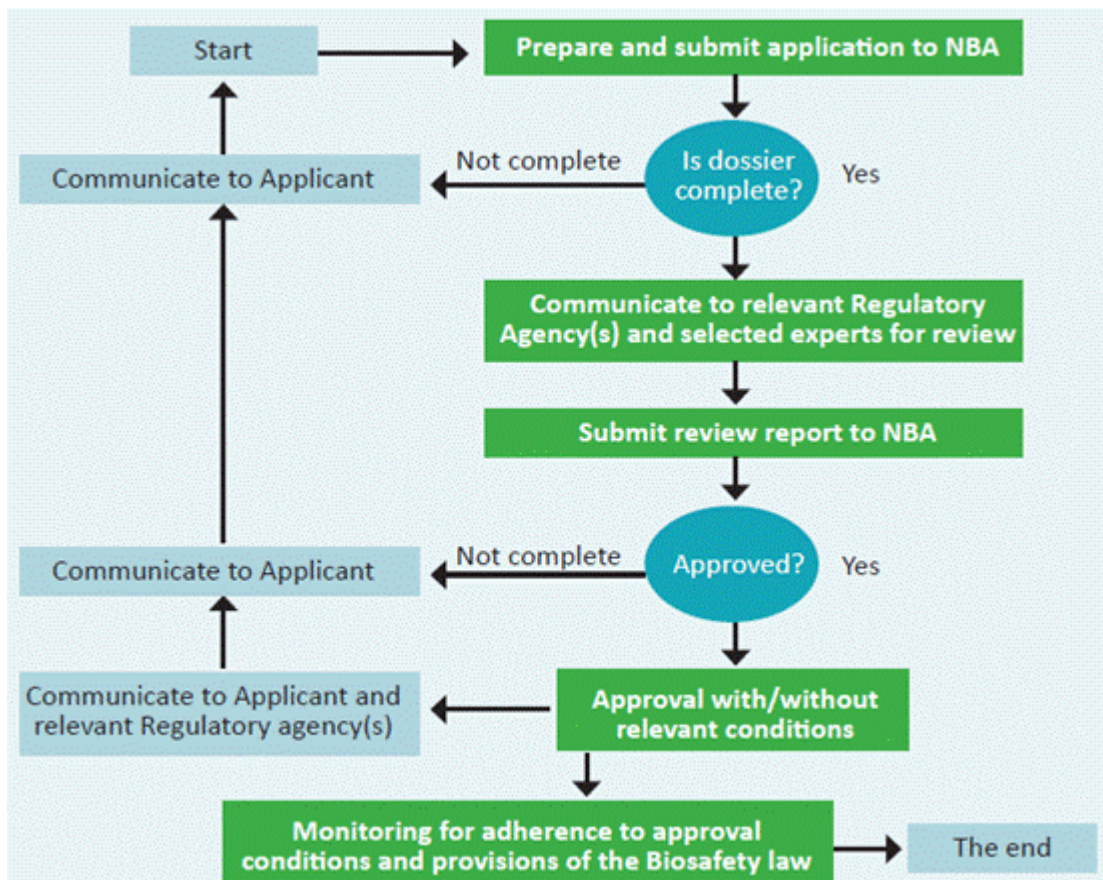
Start

Prepare and submit application to NBA

Communicate to Applicant

Not complete

Is dossier complete?

Yes

Communicate to relevant Regulatory Agency(s) and selected experts for review

Submit review report to NBA

Communicate to Applicant

Not complete

Approved?

Yes

Communicate to Applicant and relevant Regulatory agency(s)

Approval with/without relevant conditions

Monitoring for adherence to approval conditions and provisions of the Biosafety law

The end